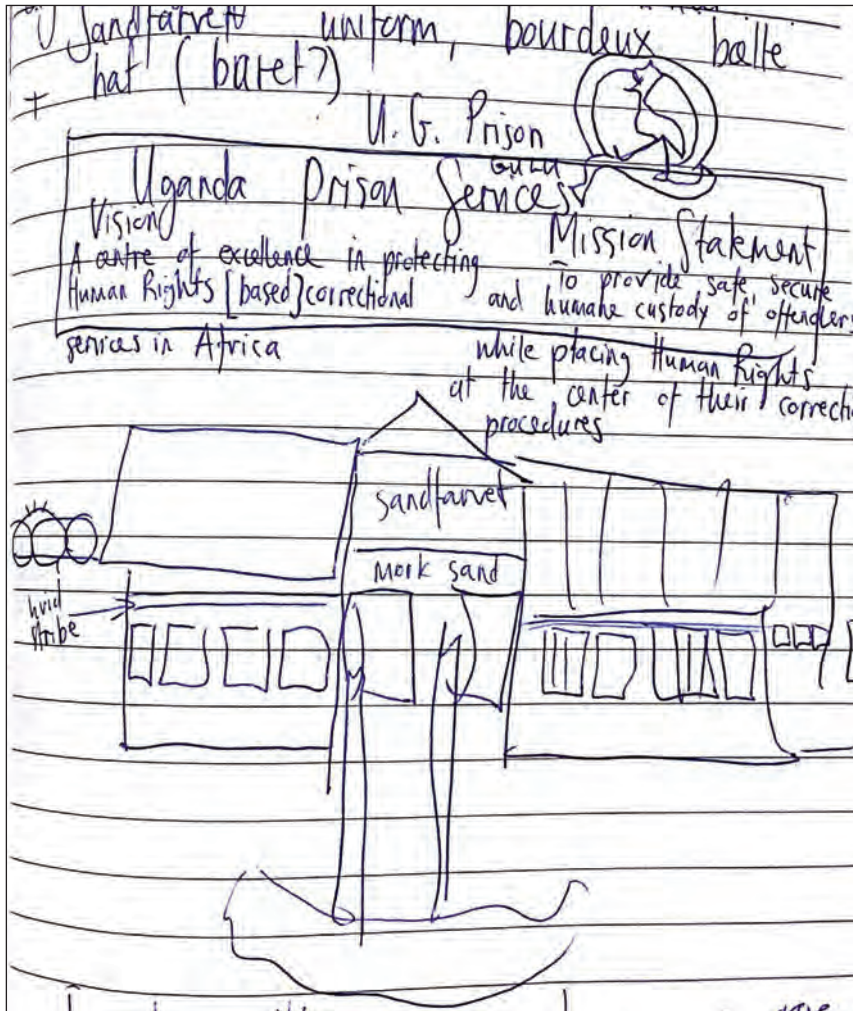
1) Sandfarvet uniform, bourdeux bælte
hat (baret?)
+
U. G. Prison
Gulu
Uganda Prison Services
Vision
A centre of excellence in protecting Human Rights [based] correctional services in Africa
Mission Statement
To provide safe, secure and humane custody of offenders while placing Human Rights at the center of their correctio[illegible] procedures
sandfarvet
mork sand
hvid stribe
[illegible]